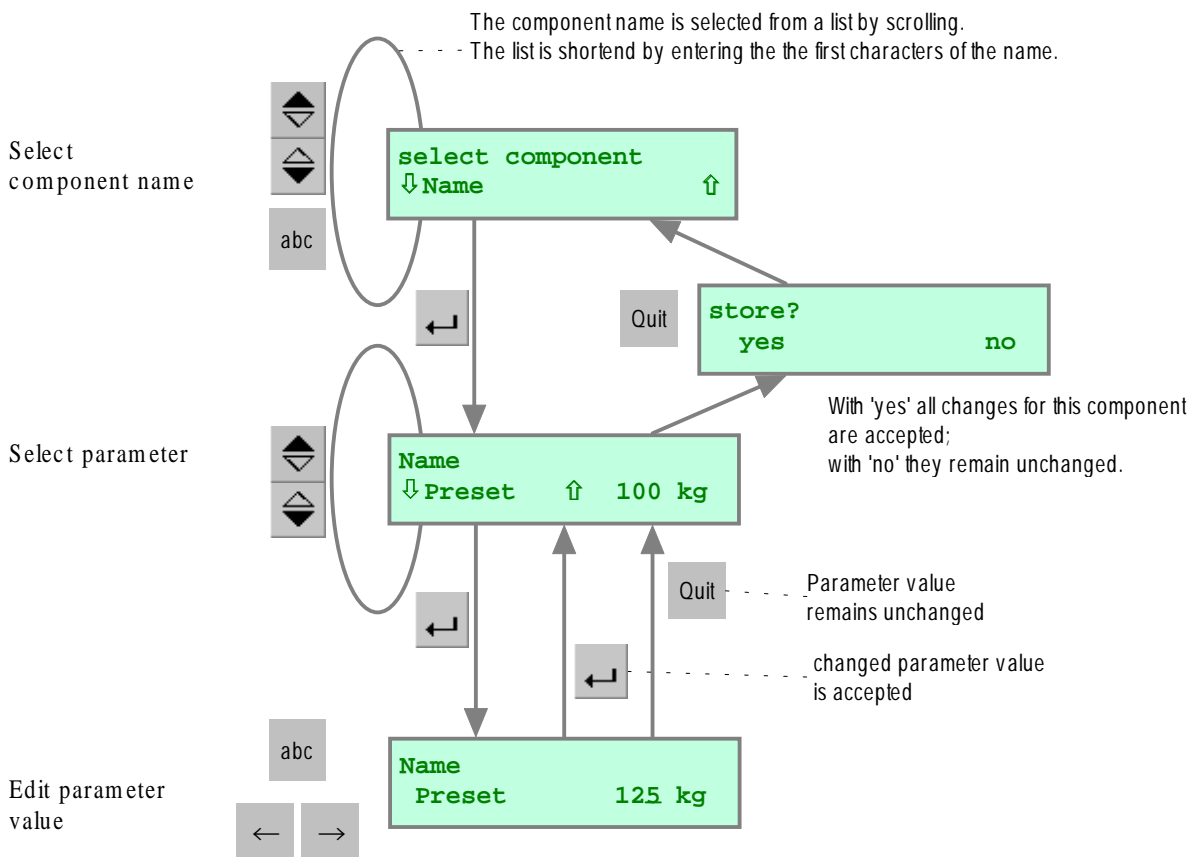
The component name is selected from a list by scrolling.
The list is shortend by entering the the first characters of the name.

Select component name

abc

select component
⇩Name ⇧

Quit

store?
yes no

With 'yes' all changes for this component are accepted;
with 'no' they remain unchanged.

Select parameter

Name
⇩Preset ⇧ 100 kg

Quit

Parameter value remains unchanged

changed parameter value is accepted

abc

Edit parameter value

← →

Name
Preset 125 kg